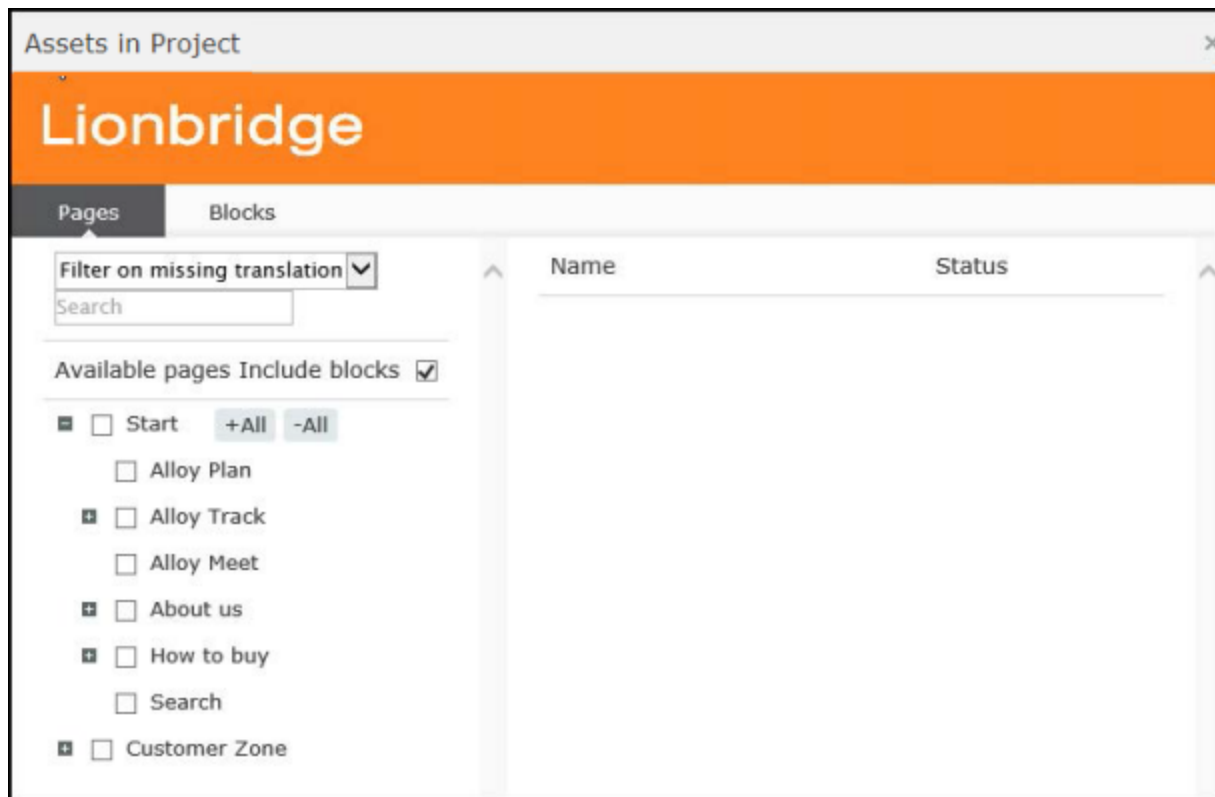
Assets in Project

Lionbridge

Pages Blocks

Filter on missing translation
Search

Available pages Include blocks

Start +All -All
Alloy Plan
Alloy Track
Alloy Meet
About us
How to buy
Search
Customer Zone

| Name | Status |
|---|---|